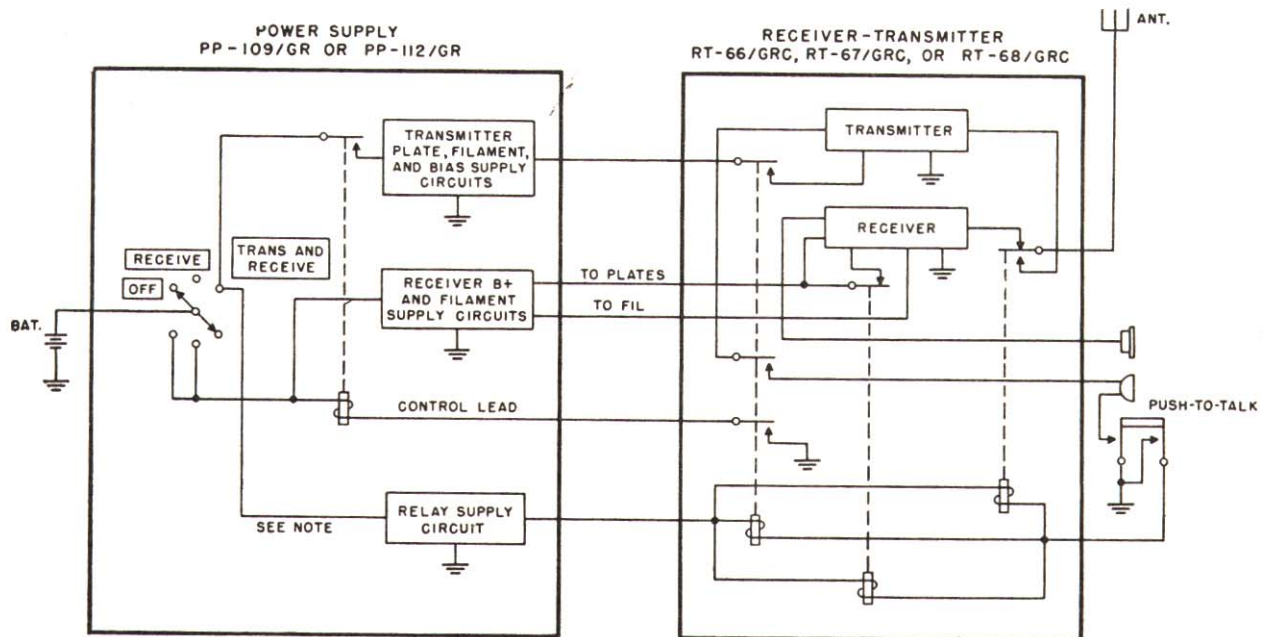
POWER SUPPLY
PP-109/GR OR PP-112/GR

RECEIVER-TRANSMITTER
RT-66/GRC, RT-67/GRC, OR RT-68/GRC

ANT.

TRANSMITTER PLATE, FILAMENT, AND BIAS SUPPLY CIRCUITS

TRANSMITTER

RECEIVER

RECEIVE

TRANS AND RECEIVE

OFF

BAT.

RECEIVER B+ AND FILAMENT SUPPLY CIRCUITS

TO PLATES

TO FIL

CONTROL LEAD

PUSH-TO-TALK

SEE NOTE

RELAY SUPPLY CIRCUIT